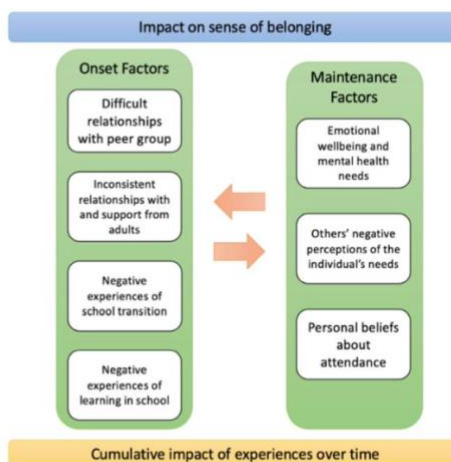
Impact on sense of belonging

Onset Factors

Difficult relationships with peer group

Inconsistent relationships with and support from adults

Negative experiences of school transition

Negative experiences of learning in school

Maintenance Factors

Emotional wellbeing and mental health needs

Others' negative perceptions of the individual's needs

Personal beliefs about attendance

Cumulative impact of experiences over time